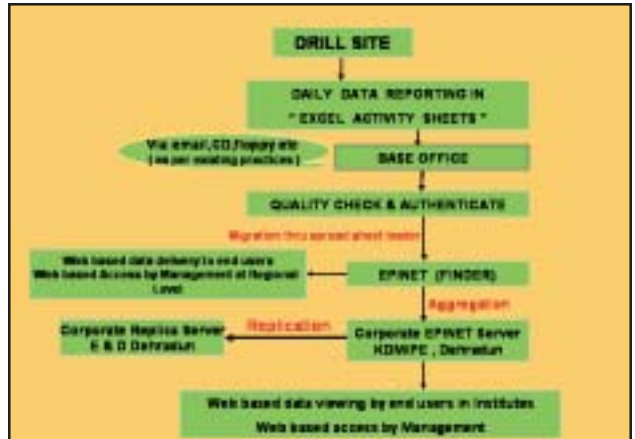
DRILL SITE

DAILY DATA REPORTING IN " EXCEL ACTIVITY SHEETS "

Via email, CD, floppy etc (as per existing practices)

BASE OFFICE

QUALITY CHECK & AUTHENTICATE

Migration thru spread sheet loader

Web based data delivery to end users
Web based Access by Management at Regional Level

EPINET (FINDER)

Aggregation

Corporate Replica Server
E & D Dehradun

Replication

Corporate EPINET Server
KDMIPE , Dehradun

Web based data viewing by end users in Institutes
Web based access by Management